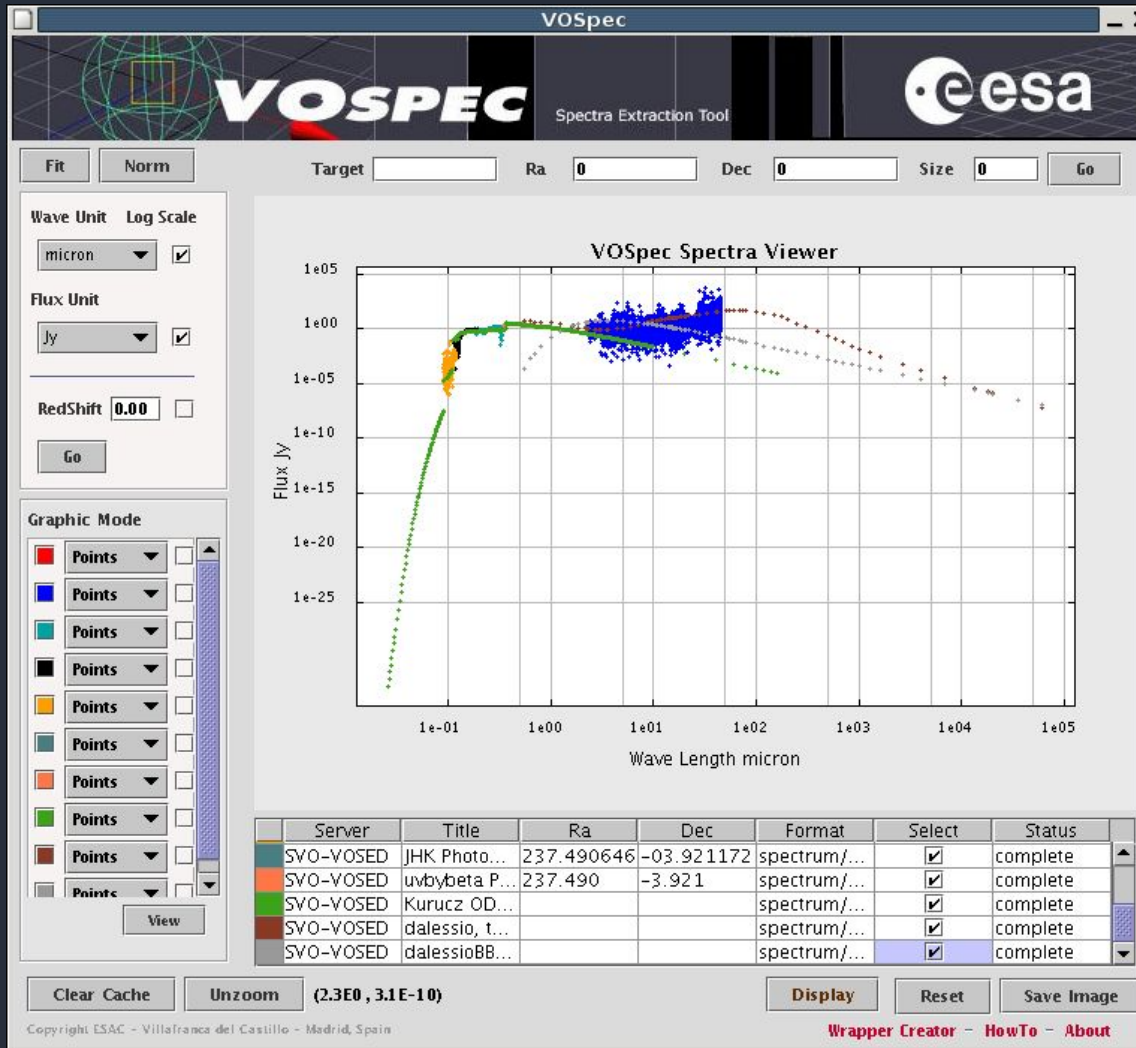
VOSpec

VOSPEC Spectra Extraction Tool

esa

Fit Norm

Target Ra 0 Dec 0 Size 0 Go

Wave Unit Log Scale

micron

Flux Unit

Jy

RedShift 0.00

Go

Graphic Mode

Points

Points

Points

Points

Points

Points

Points

Points

Points

Points

View

VOSpec Spectra Viewer

1e05

1e00

1e-05

1e-10

1e-15

1e-20

1e-25

Flux Jy

1e-01 1e00 1e01 1e02 1e03 1e04 1e05

Wave Length micron

| | Server | Title | Ra | Dec | Format | Select | Status |
|---|---|---|---|---|---|---|---|
| | SVO-VOSED | JHK Photo... | 237.490646 | -03.921172 | spectrum/... | ✓ | complete |
| | SVO-VOSED | uvbybeta P... | 237.490 | -3.921 | spectrum/... | ✓ | complete |
| | SVO-VOSED | Kurucz OD... | | | spectrum/... | ✓ | complete |
| | SVO-VOSED | dalessio, t... | | | spectrum/... | ✓ | complete |
| | SVO-VOSED | dalessioBB... | | | spectrum/... | ✓ | complete |

Clear Cache Unzoom (2.3E0 , 3.1E-10) Display Reset Save Image

Copyright ESAC - Villafranca del Castillo - Madrid, Spain

Wrapper Creator - HowTo - About